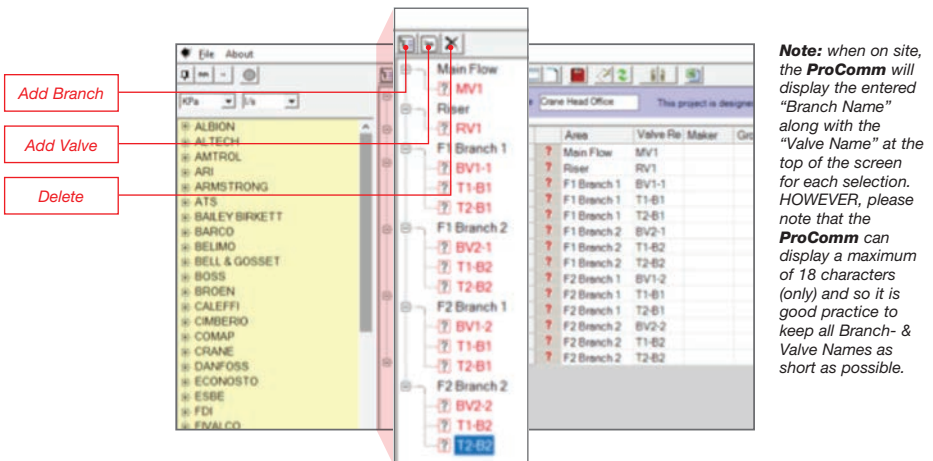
Add Branch

Add Valve

Delete

File About

KPa l/s

ALBION
ALTECH
AMTROL
ARI
ARMSTRONG
ATS
BAILEY BIRKETT
BARCO
BELIMO
BELL & GOSSET
BOSS
BROEN
CALEFFI
CIMBERIO
COMAP
CRANE
DANFOSS
ECONOSTO
ESBE
FDI
FIVALCO

Main Flow
MV1
Riser
RV1
F1 Branch 1
BV1-1
T1-B1
T2-B1
F1 Branch 2
BV2-1
T1-B2
T2-B2
F2 Branch 1
BV1-2
T1-B1
T2-B1
F2 Branch 2
BV2-2
T1-B2
T2-B2

Crane Head Office

This project is designe

| | Area | Valve Re | Maker | Gro |
|---|---|---|---|---|
| ? | Main Flow | MV1 | | |
| ? | Riser | RV1 | | |
| ? | F1 Branch 1 | BV1-1 | | |
| ? | F1 Branch 1 | T1-B1 | | |
| ? | F1 Branch 1 | T2-B1 | | |
| ? | F1 Branch 2 | BV2-1 | | |
| ? | F1 Branch 2 | T1-B2 | | |
| ? | F1 Branch 2 | T2-B2 | | |
| ? | F2 Branch 1 | BV1-2 | | |
| ? | F2 Branch 1 | T1-B1 | | |
| ? | F2 Branch 1 | T2-B1 | | |
| ? | F2 Branch 2 | BV2-2 | | |
| ? | F2 Branch 2 | T1-B2 | | |
| ? | F2 Branch 2 | T2-B2 | | |

Note: when on site, the ProComm will display the entered "Branch Name" along with the "Valve Name" at the top of the screen for each selection. HOWEVER, please note that the ProComm can display a maximum of 18 characters (only) and so it is good practice to keep all Branch- & Valve Names as short as possible.